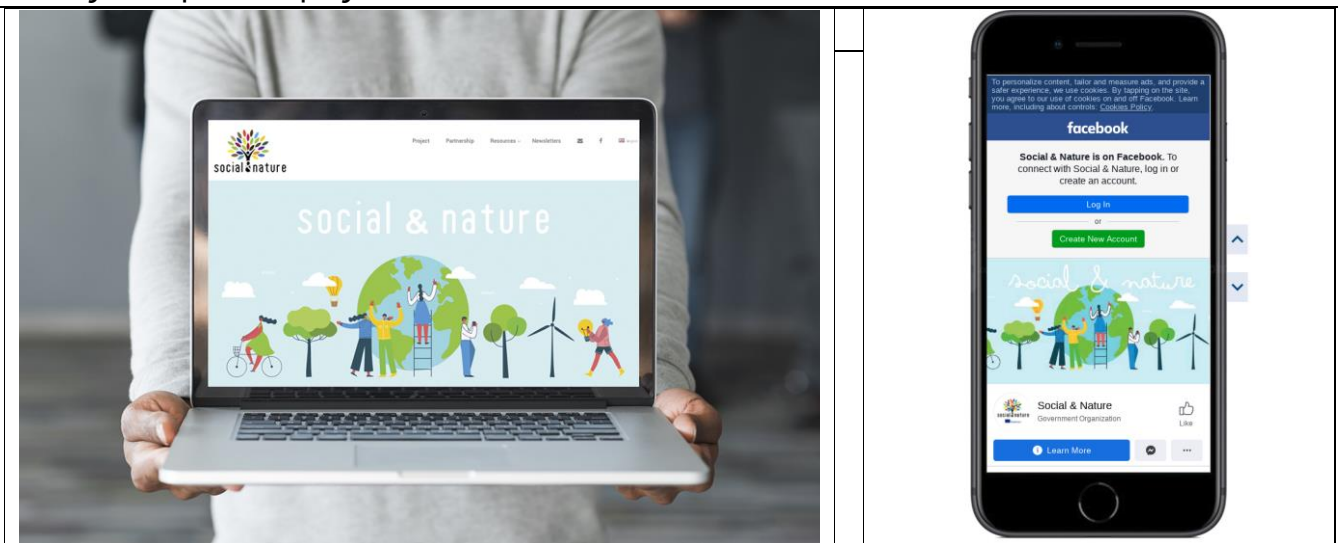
social & nature

Project Partnership Resources Newsletters

social & nature

To personalize content, tailor and measure ads, and provide a safer experience, we use cookies. By tapping on the site, you agree to our use of cookies on and off Facebook. Learn more, including about controls: Cookies Policy.

facebook

Social & Nature is on Facebook. To connect with Social & Nature, log in or create an account.

Log In

or

Create New Account

social & nature

Social & Nature
Government Organization

Like

Learn More